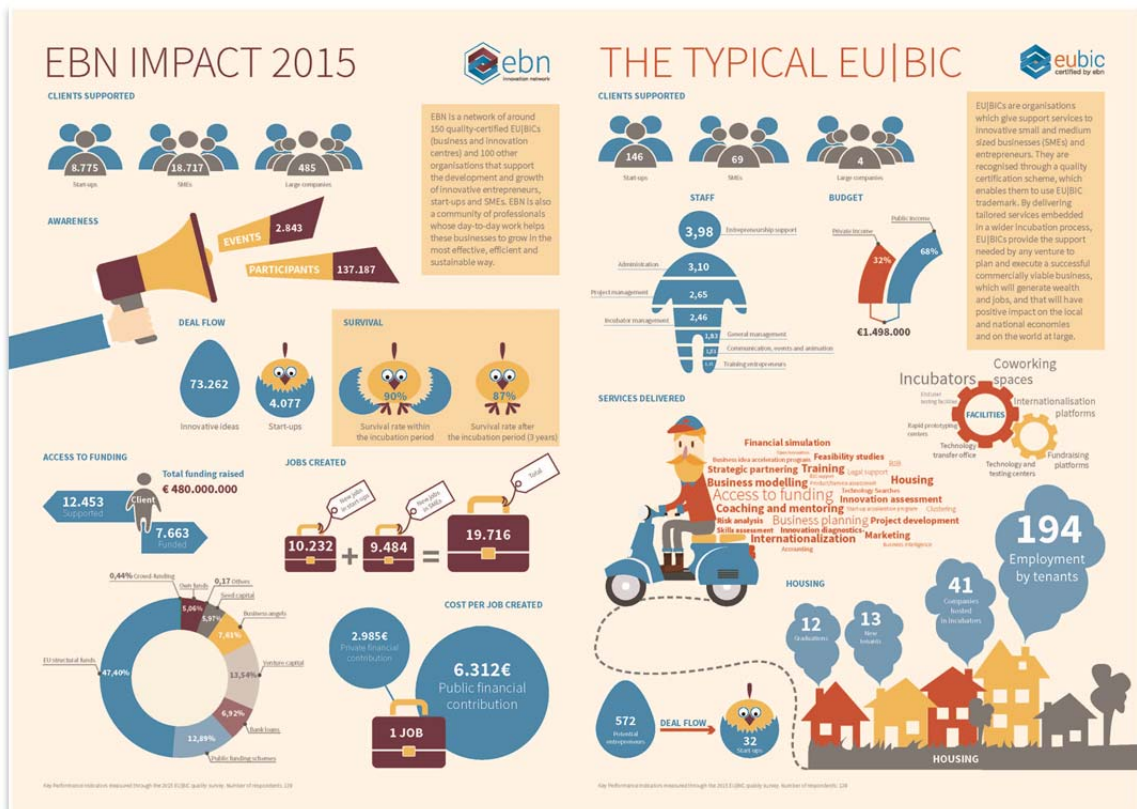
EBN IMPACT 2015

ebn
innovation network

CLIENTS SUPPORTED

8.775
Start-ups

18.717
SMEs

485
Large companies

EBN is a network of around 150 quality-certified EU|BICs (business and innovation centres) and 100 other organisations that support the development and growth of innovative entrepreneurs, start-ups and SMEs. EBN is also a community of professionals whose day-to-day work helps these businesses to grow in the most effective, efficient and sustainable way.

AWARENESS

EVENTS 2.843

PARTICIPANTS 137.187

DEAL FLOW

73.262
Innovative ideas

4.077
Start-ups

SURVIVAL

90%
Survival rate within the incubation period

87%
Survival rate after the incubation period (3 years)

ACCESS TO FUNDING

Total funding raised
€ 480.000.000

12.453
Supported

Client

7.663
Funded

JOBS CREATED

New jobs in start-ups
10.232
+
New jobs in SMEs
9.484
=
Total
19.716

0,44% Crowd-funding
Own funds
5,06%
0,17 Others
Seed capital
5,97%
Business angels
7,41%
Venture capital
13,54%
EU structural funds
47,40%
6,92%
Bank loans
12,89%
Public funding schemes

COST PER JOB CREATED

2.985€
Private financial contribution

6.312€
Public financial contribution

1 JOB

Key Performance Indicators measured through the 2015 EU|BIC quality survey. Number of respondents: 128

THE TYPICAL EU|BIC

eubic
certified by ebn

CLIENTS SUPPORTED

146
Start-ups

69
SMEs

4
Large companies

EU|BICs are organisations which give support services to innovative small and medium sized businesses (SMEs) and entrepreneurs. They are recognised through a quality certification scheme, which enables them to use EU|BIC trademark. By delivering tailored services embedded in a wider incubation process, EU|BICs provide the support needed by any venture to plan and execute a successful commercially viable business, which will generate wealth and jobs, and that will have positive impact on the local and national economies and on the world at large.

STAFF

3,98 Entrepreneurship support
Administration 3,10
Project management 2,65
Incubator management 2,46
1,83 General management
1,51 Communication, events and animation
1,21 Training entrepreneurs

BUDGET

Private income
Public income
32%
68%
€1.498.000

SERVICES DELIVERED

Incubators
Coworking spaces
FACILITIES
Internationalisation platforms
Rapid prototyping centers
Technology transfer office
Technology and testing centers
Fundraising platforms

Financial simulation
Business idea acceleration program
Feasibility studies
Strategic partnering
Training
Legal support
B2B
Business modelling
Housing
Access to funding
Technology Searches
Innovation assessment
Coaching and mentoring
Start-up acceleration program
Clustering
Risk analysis
Business planning
Project development
Skills assessment
Innovation diagnostics
Internationalization
Marketing
Accounting
Business intelligence

194
Employment by tenants

41
Companies hosted in incubators

12
Graduations

13
New tenants

HOUSING

572
Potential entrepreneurs

DEAL FLOW

32
Start-ups

HOUSING

Key Performance Indicators measured through the 2015 EU|BIC quality survey. Number of respondents: 128